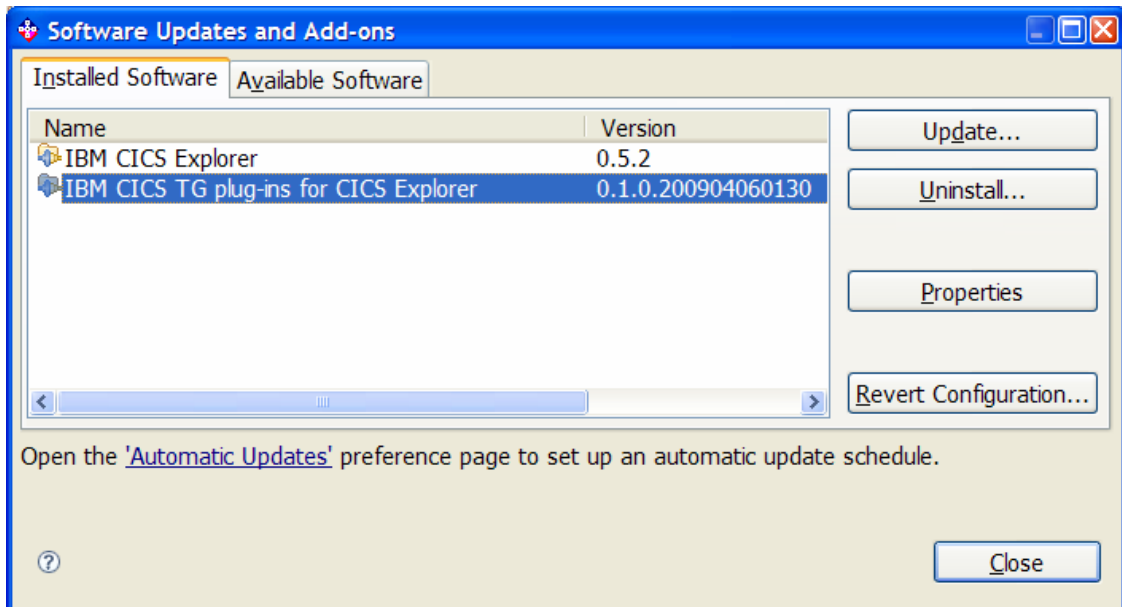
Software Updates and Add-ons

Installed Software | Available Software

| Name | Version |
|---|---|
| IBM CICS Explorer | 0.5.2 |
| IBM CICS TG plug-ins for CICS Explorer | 0.1.0.200904060130 |

Update...

Uninstall...

Properties

Revert Configuration...

Open the 'Automatic Updates' preference page to set up an automatic update schedule.

Close